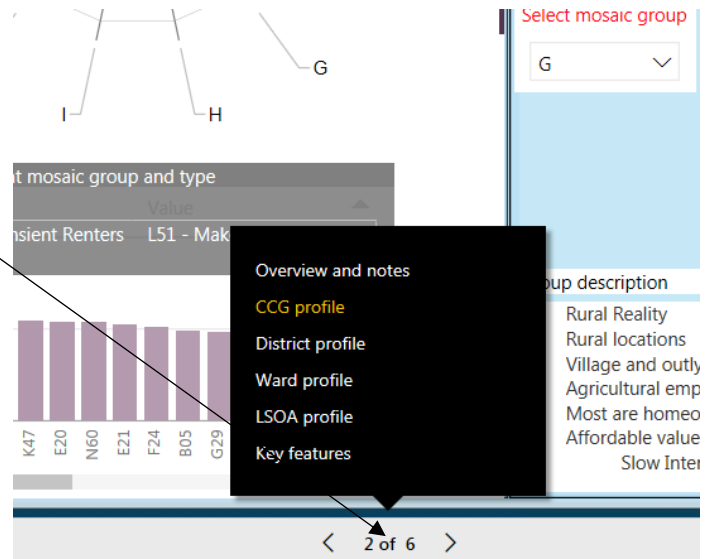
G

I

H

Select mosaic group

G

t mosaic group and type

Value

nsient Renters

L51 - Mak

Overview and notes

CCG profile

District profile

Ward profile

LSOA profile

Key features

up description

Rural Reality

Rural locations

Village and outly

Agricultural emp

Most are homeo

Affordable value

Slow Inter

K47

E20

N60

E21

F24

B05

G29

2 of 6